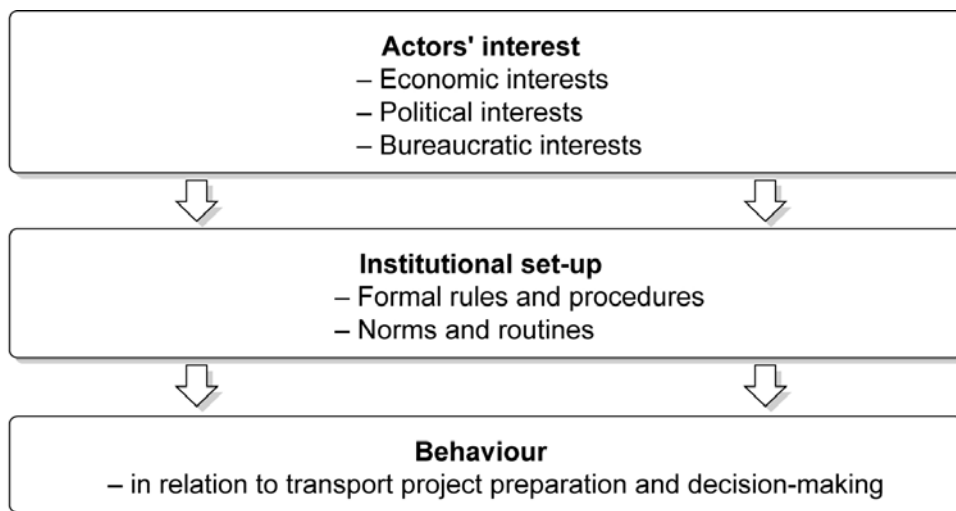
**Actors' interest**
– Economic interests
– Political interests
– Bureaucratic interests

**Institutional set-up**
– Formal rules and procedures
– Norms and routines

**Behaviour**
– in relation to transport project preparation and decision-making